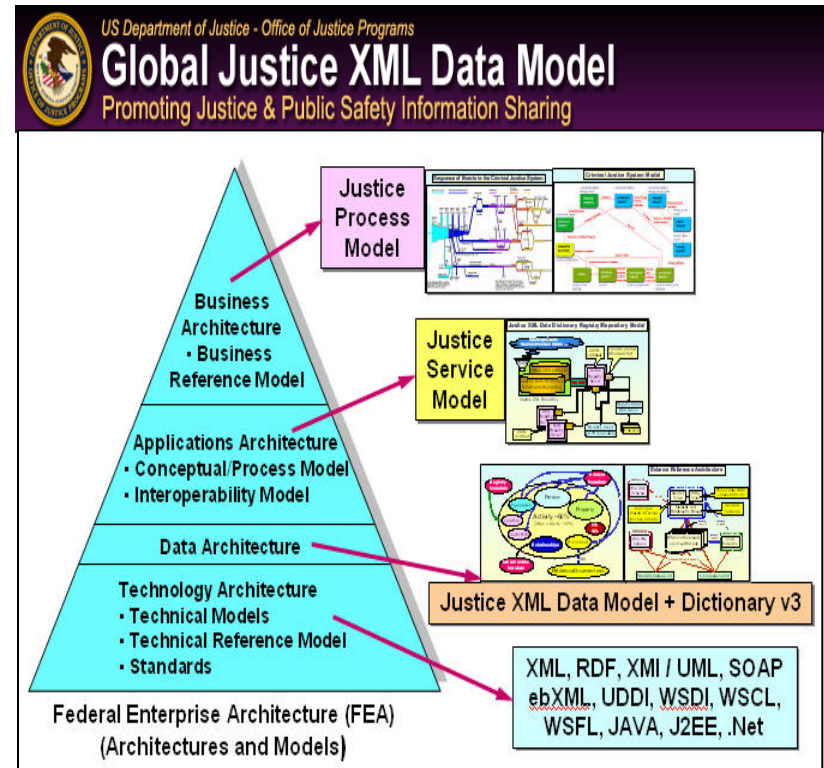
US Department of Justice - Office of Justice Programs

Global Justice XML Data Model

Promoting Justice & Public Safety Information Sharing

Justice Process Model

Sequence of Events in the Criminal Justice System

Criminal Justice System Model

Business Architecture
• Business Reference Model

Justice Service Model

Justice XML Data Dictionary Registry/Repository Model

Applications Architecture
• Conceptual/Process Model
• Interoperability Model

Data Architecture

Technology Architecture
• Technical Models
• Technical Reference Model
• Standards

Person

Property

Activity

Justice XML Data Model + Dictionary v3

XML, RDF, XMI / UML, SOAP
ebXML, UDDI, WSDI, WSCL, WSFL, JAVA, J2EE, .Net

Federal Enterprise Architecture (FEA)
(Architectures and Models)